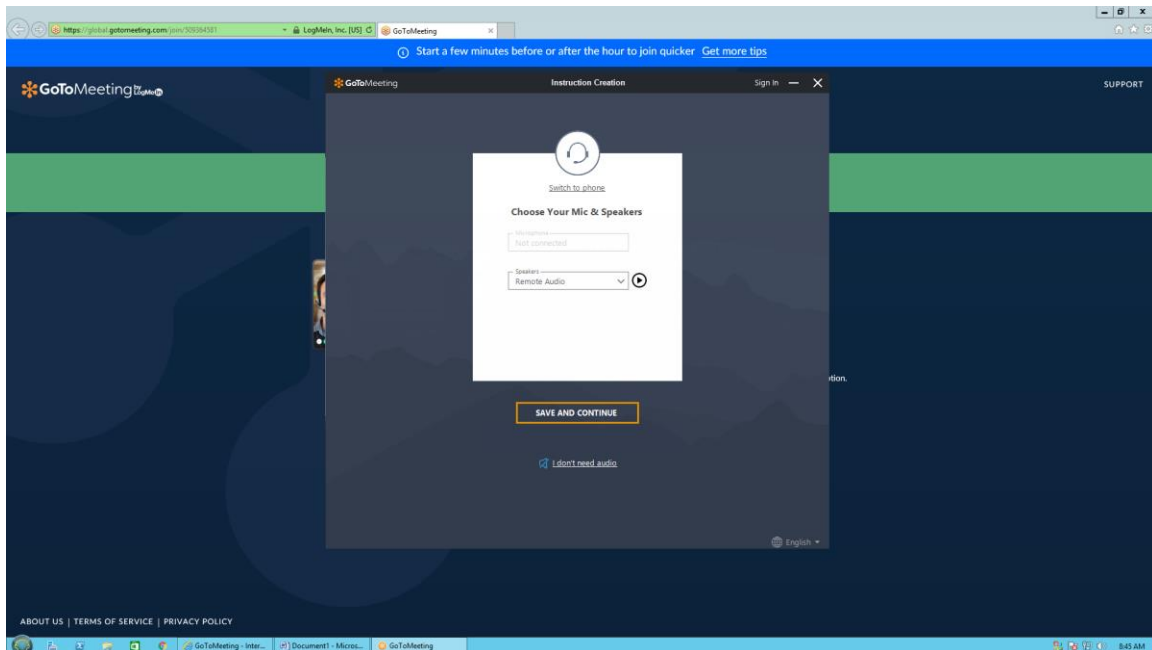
https://global.gotomeeting.com/join/309384581
LogMeIn, Inc. [US]
GoToMeeting

Start a few minutes before or after the hour to join quicker Get more tips

GoToMeeting by LogMeIn

SUPPORT

GoToMeeting
Instruction Creation
Sign In

Switch to phone

Choose Your Mic & Speakers

Microphone
Not connected

Speakers
Remote Audio

SAVE AND CONTINUE

I don't need audio

English

tion.

ABOUT US | TERMS OF SERVICE | PRIVACY POLICY

GoToMeeting - Inter...
Document1 - Micros...
GoToMeeting
8:45 AM